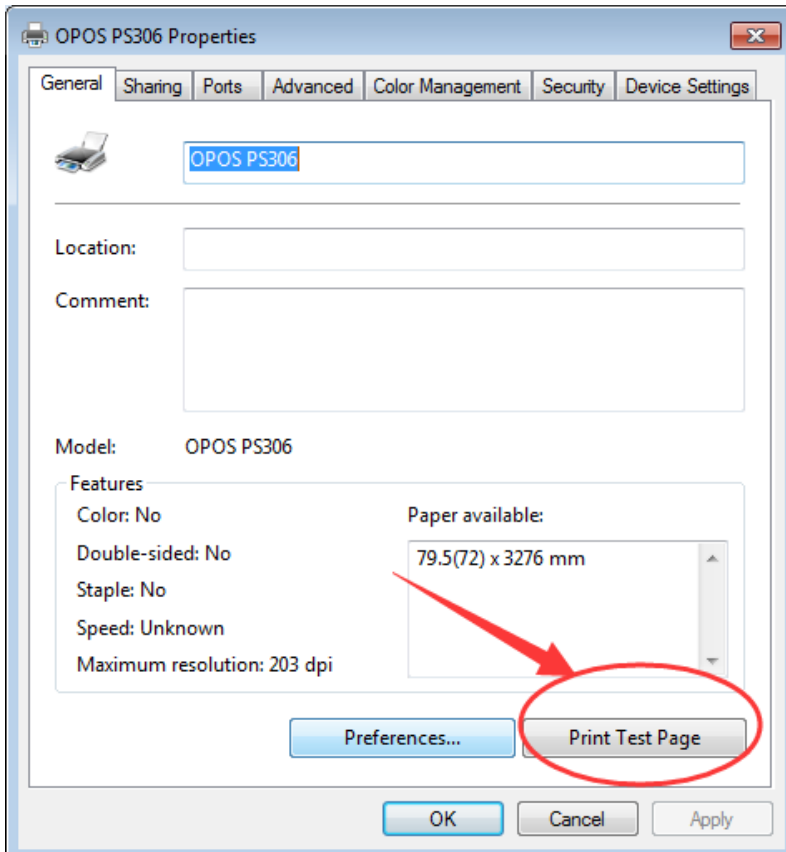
OPOS PS306 Properties

General | Sharing | Ports | Advanced | Color Management | Security | Device Settings

OPOS PS306

Location:

Comment:

Model: OPOS PS306

Features

Color: No

Double-sided: No

Staple: No

Speed: Unknown

Maximum resolution: 203 dpi

Paper available:

79.5(72) x 3276 mm

Preferences...

Print Test Page

OK

Cancel

Apply